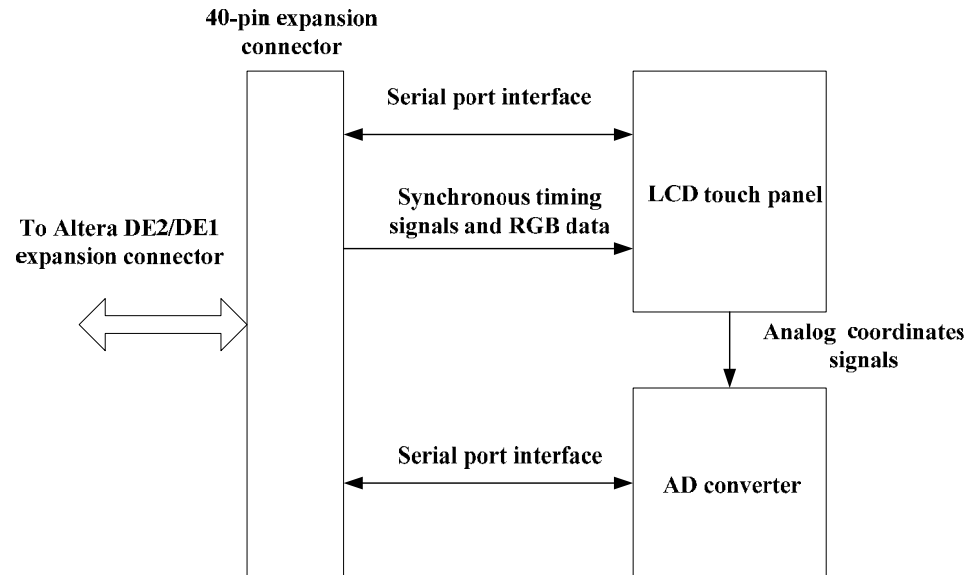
40-pin expansion connector

Serial port interface

Synchronous timing signals and RGB data

LCD touch panel

To Altera DE2/DE1 expansion connector

Analog coordinates signals

Serial port interface

AD converter